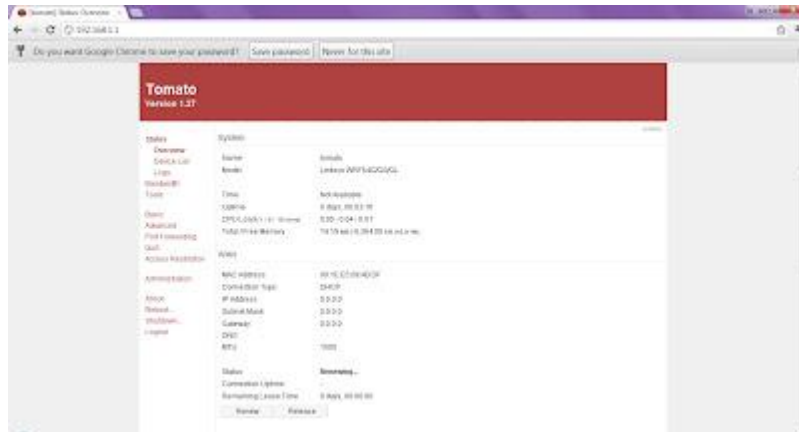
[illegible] Status: Overview

192.168.1.1

Do you want Google Chrome to save your password? Save password Never for this site

Tomato
Version 1.27

Status
Overview
Device List
Logs
Bandwidth
Tools

Basic
Advanced
Port Forwarding
QoS
Access Restriction

Administration

About
Reboot...
Shutdown...
Logout

System

Name	tomato
Model	Linksys WRT54GS/GL

Time	Not Available
Uptime	0 days, 00:03:19
CPU Load (1 / 5 / 15 mins)	0.00 / 0.04 / 0.01
Total / Free Memory	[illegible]

WAN

MAC Address	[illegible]
Connection Type	DHCP
IP Address	0.0.0.0
Subnet Mask	0.0.0.0
Gateway	0.0.0.0
DNS
MTU	1500

Status	Renewing...
Connection Uptime	-
Remaining Lease Time	0 days, 00:00:00
Renew	Release